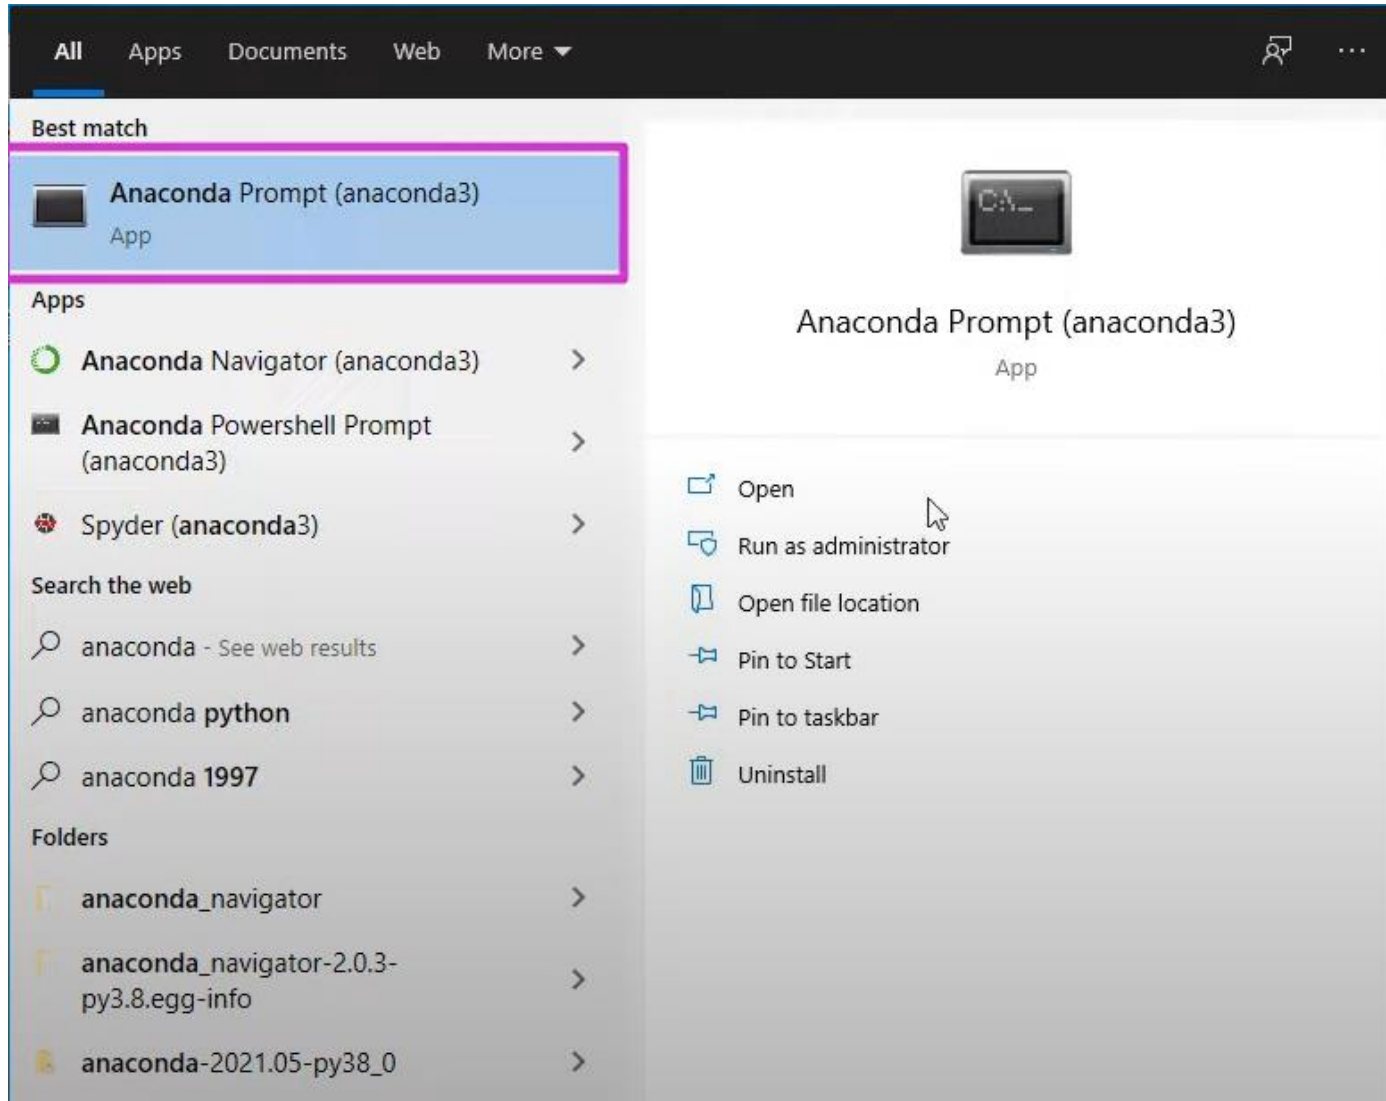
All Apps Documents Web More ···

Best match

Anaconda Prompt (anaconda3)
App

Apps

Anaconda Navigator (anaconda3)

Anaconda Powershell Prompt (anaconda3)

Spyder (anaconda3)

Search the web

anaconda - See web results

anaconda python

anaconda 1997

Folders

anaconda_navigator

anaconda_navigator-2.0.3-py3.8.egg-info

anaconda-2021.05-py38_0

C:\_

Anaconda Prompt (anaconda3)
App

Open

Run as administrator

Open file location

Pin to Start

Pin to taskbar

Uninstall